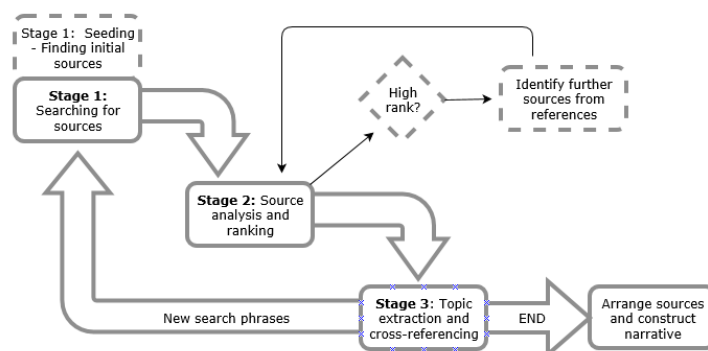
Stage 1: Seeding - Finding initial sources

Stage 1: Searching for sources

High rank?

Identify further sources from references

Stage 2: Source analysis and ranking

Stage 3: Topic extraction and cross-referencing

New search phrases

END

Arrange sources and construct narrative